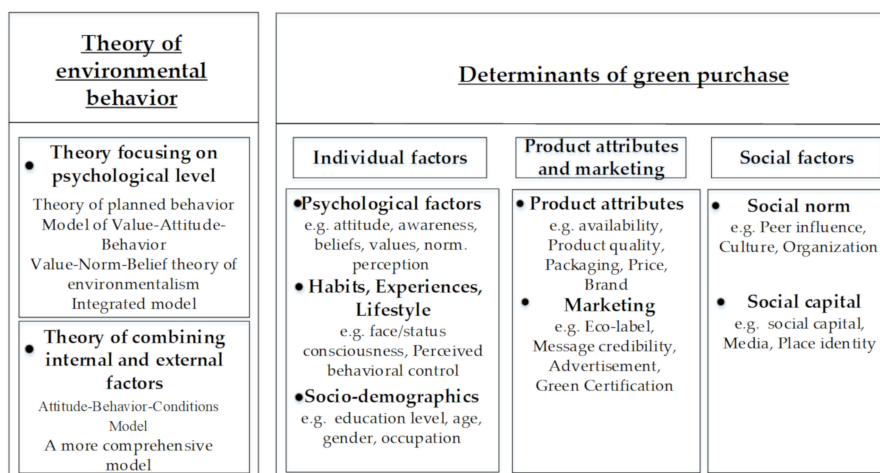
Theory of environmental behavior

Determinants of green purchase

• Theory focusing on psychological level

Theory of planned behavior
Model of Value-Attitude-Behavior
Value-Norm-Belief theory of environmentalism
Integrated model

• Theory of combining internal and external factors

Attitude-Behavior-Conditions Model
A more comprehensive model

Individual factors

•Psychological factors
e.g. attitude, awareness, beliefs, values, norm. perception

• Habits, Experiences, Lifestyle
e.g. face/status consciousness, Perceived behavioral control

•Socio-demographics
e.g. education level, age, gender, occupation

Product attributes and marketing

• Product attributes
e.g. availability, Product quality, Packaging, Price, Brand

• Marketing
e.g. Eco-label, Message credibility, Advertisement, Green Certification

Social factors

• Social norm
e.g. Peer influence, Culture, Organization

• Social capital
e.g. social capital, Media, Place identity